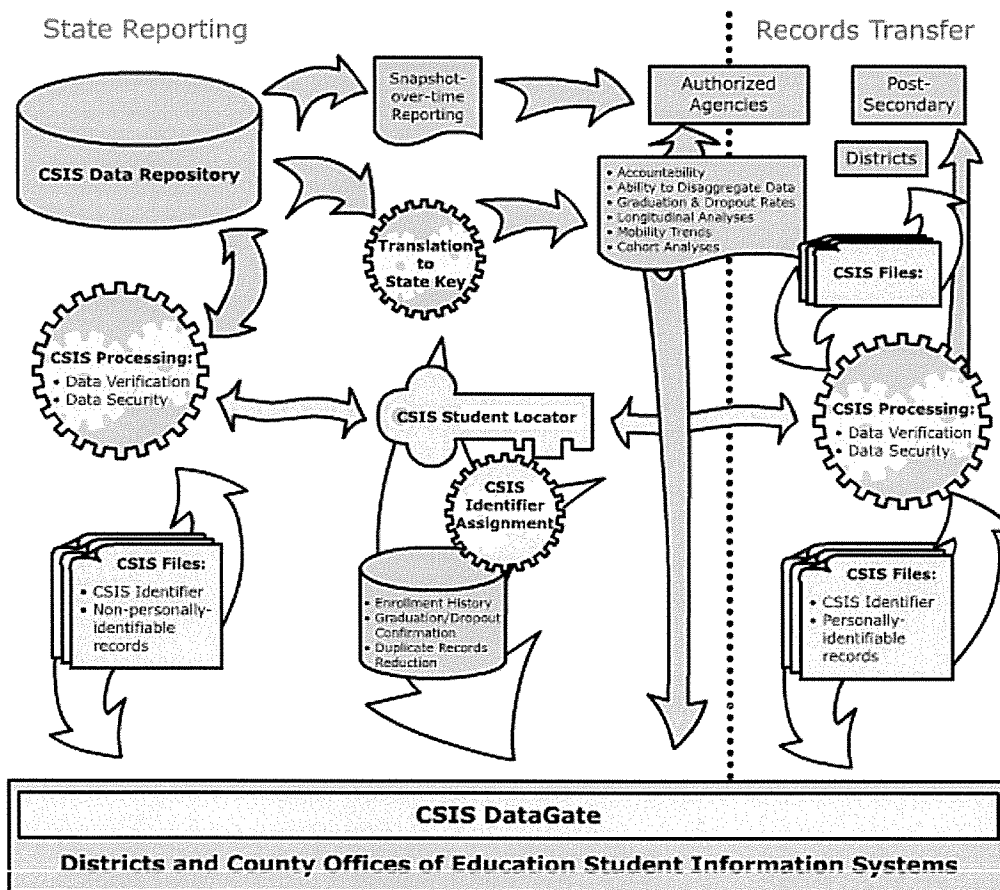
State Reporting

Records Transfer

CSIS Data Repository

Snapshot-over-time Reporting

Authorized Agencies

Post-Secondary

Districts

Translation to State Key

• Accountability
• Ability to Disaggregate Data
• Graduation & Dropout Rates
• Longitudinal Analyses
• Mobility Trends
• Cohort Analyses

CSIS Files:

CSIS Processing:
• Data Verification
• Data Security

CSIS Student Locator

CSIS Identifier Assignment

CSIS Processing:
• Data Verification
• Data Security

CSIS Files:
• CSIS Identifier
• Non-personally-identifiable records

• Enrollment History
• Graduation/Dropout Confirmation
• Duplicate Records Reduction

CSIS Files:
• CSIS Identifier
• Personally-identifiable records

CSIS DataGate

Districts and County Offices of Education Student Information Systems